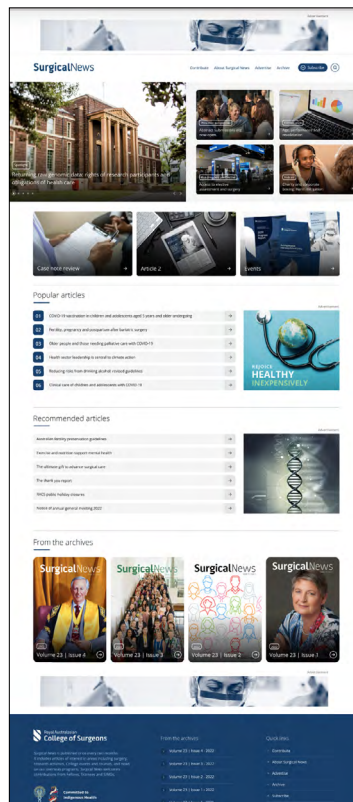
Advertisement

SurgicalNews

Contribute About Surgical News Advertise Archive Subscribe

Specialty

Returning raw genomic data: rights of research participants and obligations of health care

Case note review

Article 2

Events

Popular articles

01 COVID-19 vaccination in children and adolescents aged 5 years and older undergoing

02 Fertility, pregnancy and postpartum after bariatric surgery

03 Older people and those needing palliative care with COVID-19

04 Health sector leadership is central to climate action

05 Reducing risks from drinking alcohol: revised guidelines

06 Clinical care of children and adolescents with COVID-19

Advertisement

REDUCE HEALTHY INEXPENSIVELY

Recommended articles

Australian identity preservation guidelines

Exercise and exercise support mental health

The ultimate gift to advance surgical care

The thank you report

RACS public holiday closures

Notice of annual general meeting 2022

Advertisement

From the archives

SurgicalNews Volume 23 | Issue 4

SurgicalNews Volume 23 | Issue 3

SurgicalNews Volume 23 | Issue 2

SurgicalNews Volume 23 | Issue 1

Advertisement

Royal Australasian College of Surgeons

From the archives

Volume 23 | Issue 4 - 2022

Volume 23 | Issue 3 - 2022

Volume 23 | Issue 2 - 2022

Volume 23 | Issue 1 - 2022

Quick links

Contribute

About Surgical News

Advertise

Archive

Subscribe

Committed to Indigenous Health